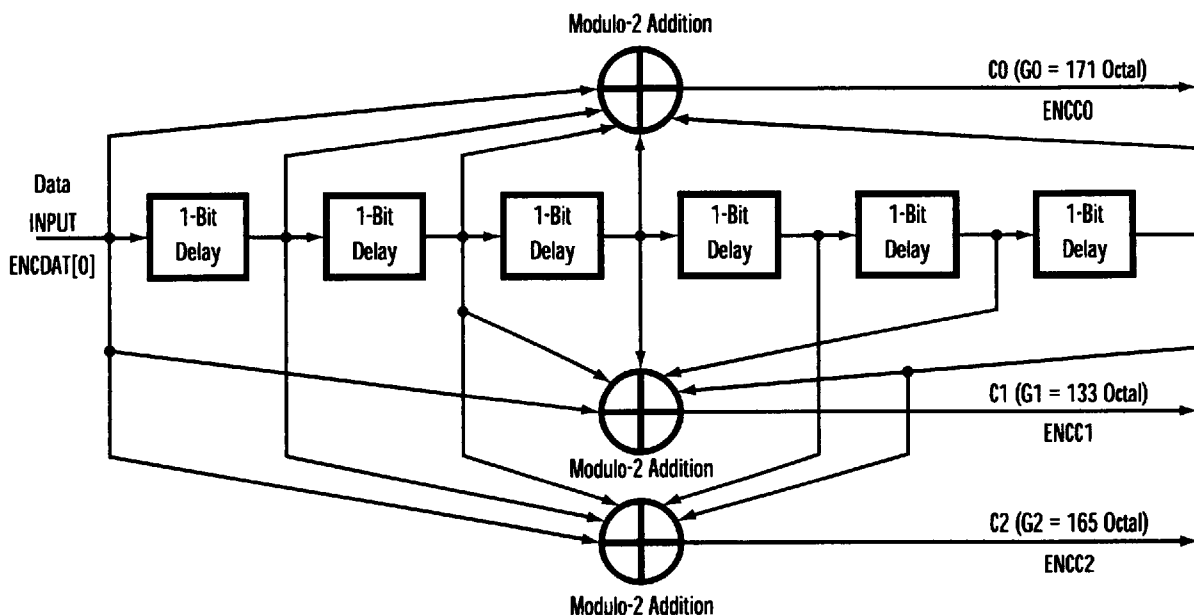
Modulo-2 Addition

C0 (G0 = 171 Octal)

ENCC0

Data

INPUT

ENCDAT[0]

1-Bit Delay

1-Bit Delay

1-Bit Delay

1-Bit Delay

1-Bit Delay

1-Bit Delay

C1 (G1 = 133 Octal)

ENCC1

Modulo-2 Addition

C2 (G2 = 165 Octal)

ENCC2

Modulo-2 Addition